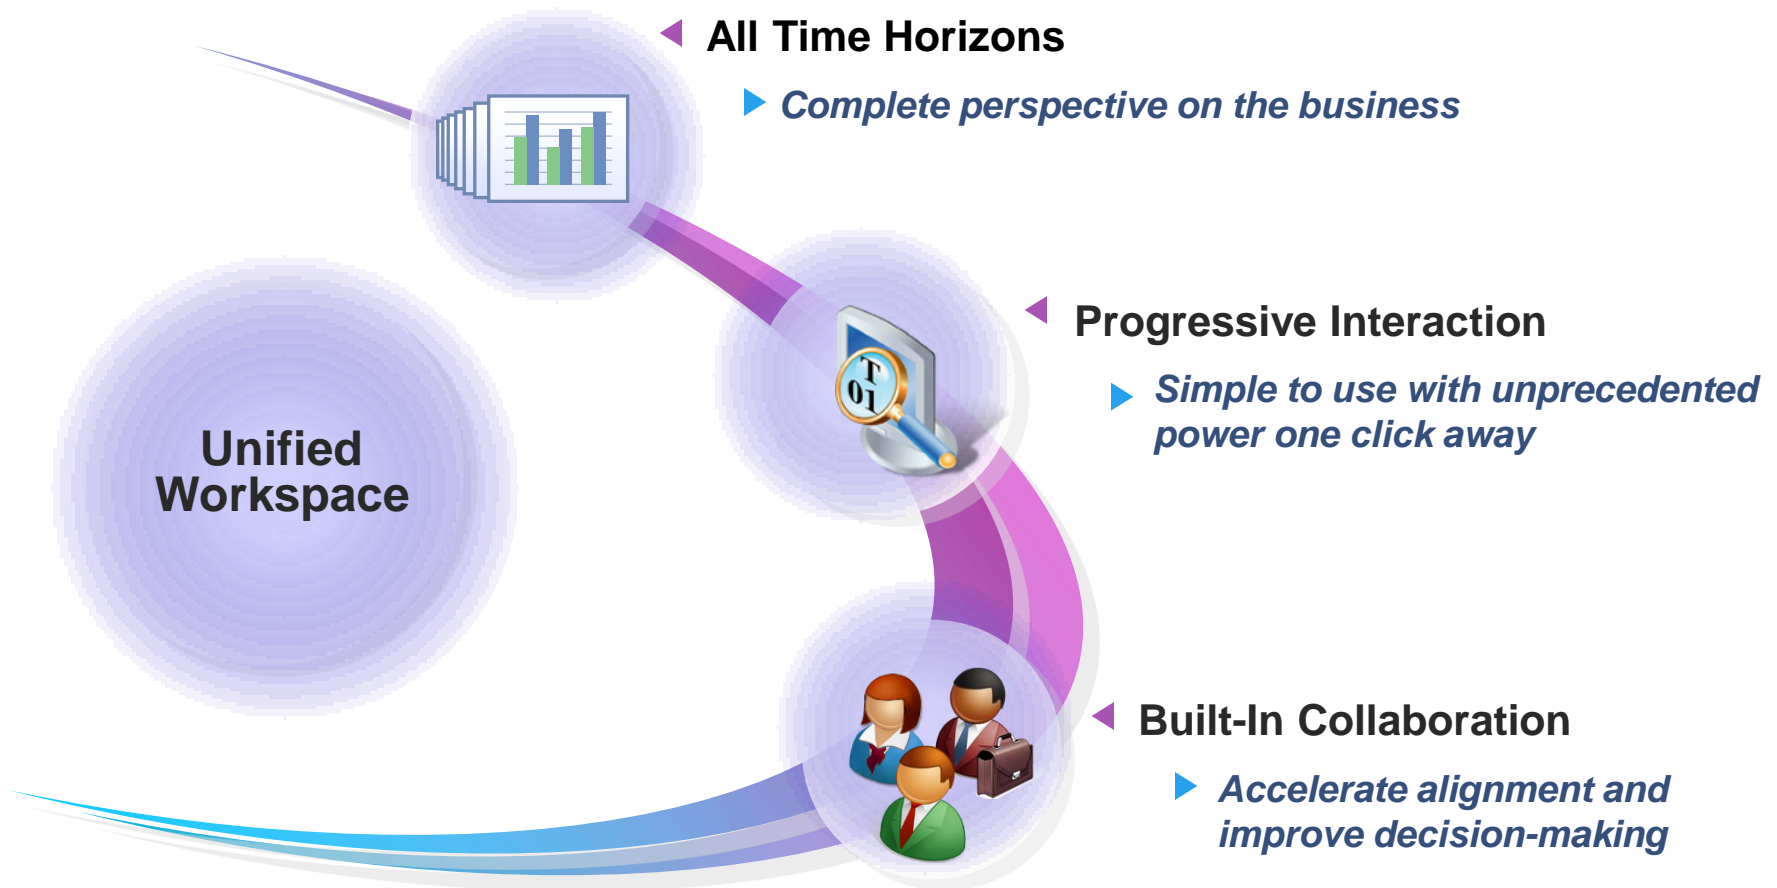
All Time Horizons

Complete perspective on the business

Unified Workspace

T
01

Progressive Interaction

Simple to use with unprecedented power one click away

Built-In Collaboration

Accelerate alignment and improve decision-making